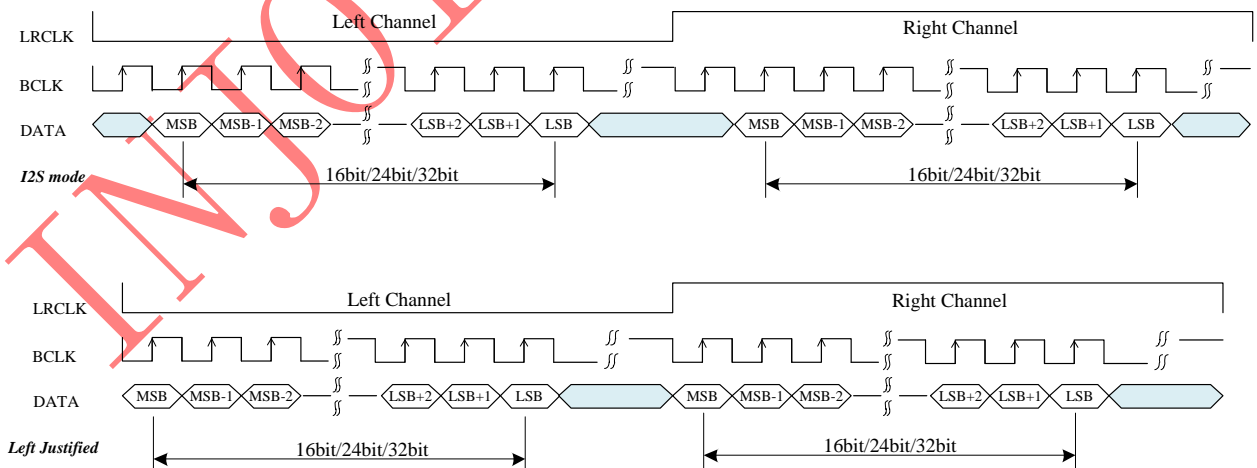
LRCLK
Left Channel
Right Channel
BCLK
DATA
MSB MSB-1 MSB-2 LSB+2 LSB+1 LSB MSB MSB-1 MSB-2 LSB+2 LSB+1 LSB
I2S mode
16bit/24bit/32bit
16bit/24bit/32bit

LRCLK
Left Channel
Right Channel
BCLK
DATA
MSB MSB-1 MSB-2 LSB+2 LSB+1 LSB MSB MSB-1 MSB-2 LSB+2 LSB+1 LSB
Left Justified
16bit/24bit/32bit
16bit/24bit/32bit

INJOINIC